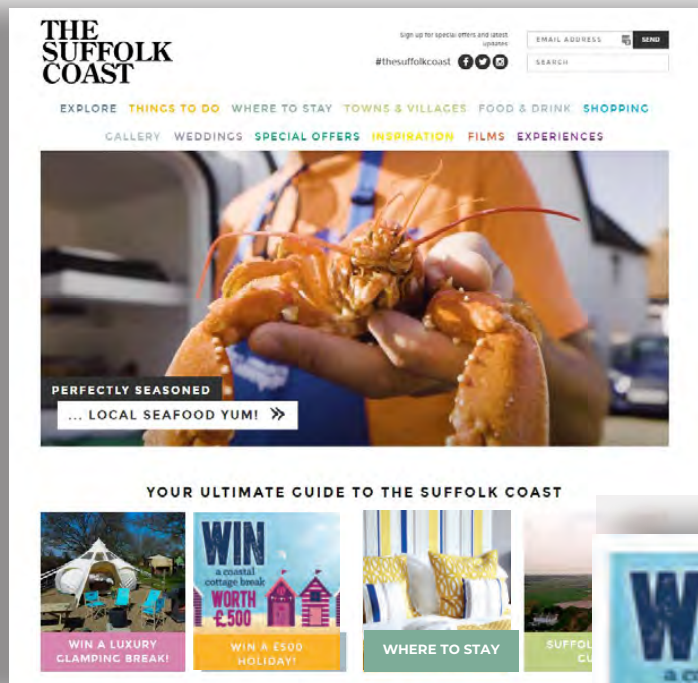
THE SUFFOLK COAST

Sign up for special offers and latest updates

EMAIL ADDRESS SEND

#thesuffolkcoast

SEARCH

EXPLORE THINGS TO DO WHERE TO STAY TOWNS & VILLAGES FOOD & DRINK SHOPPING

GALLERY WEDDINGS SPECIAL OFFERS INSPIRATION FILMS EXPERIENCES

PERFECTLY SEASONED

... LOCAL SEAFOOD YUM!

YOUR ULTIMATE GUIDE TO THE SUFFOLK COAST

WIN A LUXURY GLAMPING BREAK!

WIN a coastal cottage break WORTH £500

WIN A £500 HOLIDAY!

WHERE TO STAY

SUFFOL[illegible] CU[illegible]

W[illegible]
a c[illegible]